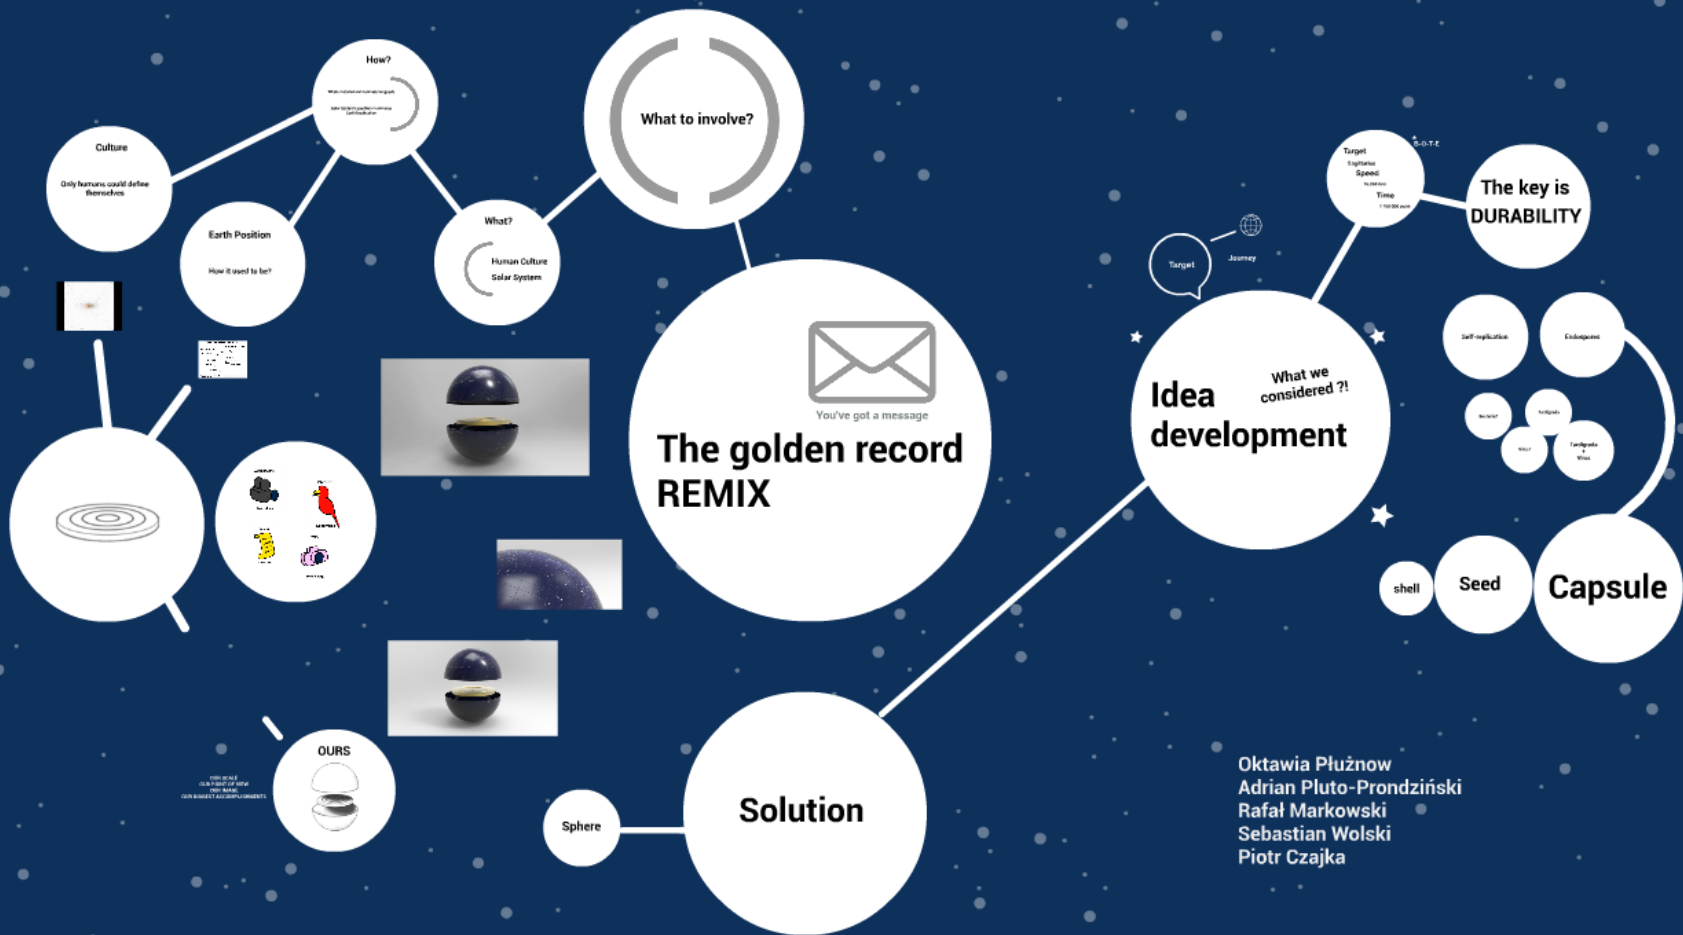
The golden record
REMIX

You've got a message

What to involve?

How?

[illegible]

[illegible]

Culture

Only humans could define themselves

Earth Position

How it used to be?

What?

Human Culture
Solar System

Idea development

What we considered ?!

Target

Journey

Target
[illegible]
Speed
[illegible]
Time
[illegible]

S-O-T-E

The key is DURABILITY

Self-replication

Endospores

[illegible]

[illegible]

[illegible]

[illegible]

shell

Seed

Capsule

Solution

Sphere

OURS

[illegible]

Oktawia Płużnow
Adrian Pluto-Prondziński
Rafał Markowski
Sebastian Wolski
Piotr Czajka